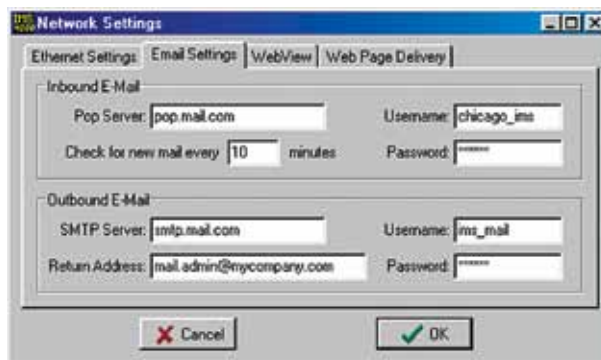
Network Settings

Ethernet Settings | Email Settings | WebView | Web Page Delivery

Inbound E-Mail

Pop Server: pop.mail.com

Username: chicago_ims

Check for new mail every 10 minutes

Password: ******

Outbound E-Mail

SMTP Server: smtp.mail.com

Username: ims_mail

Return Address: mail.admin@mycompany.com

Password: ******

Cancel

OK